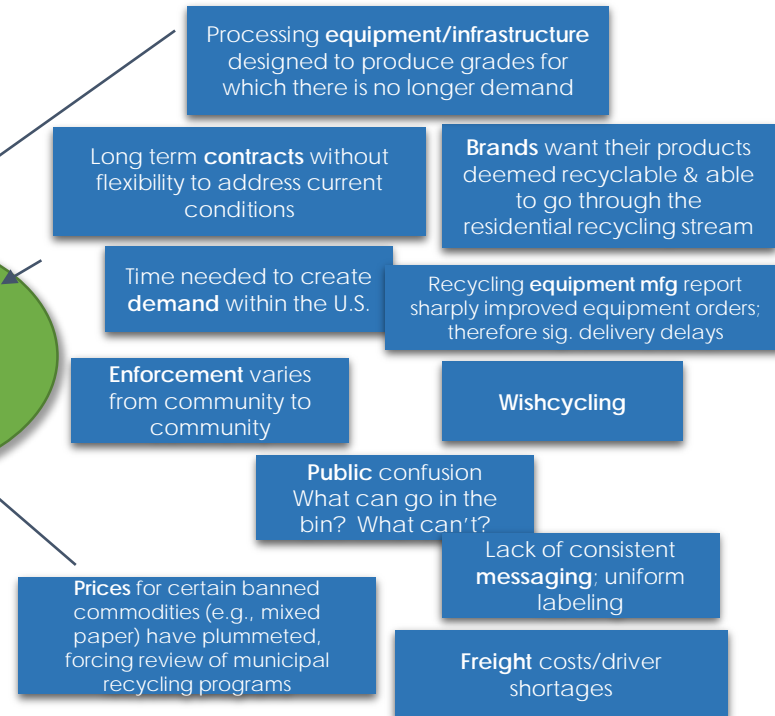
Processing **equipment/infrastructure** designed to produce grades for which there is no longer demand

Long term **contracts** without flexibility to address current conditions

**Brands** want their products deemed recyclable & able to go through the residential recycling stream

Time needed to create **demand** within the U.S.

Recycling **equipment mfg** report sharply improved equipment orders; therefore sig. delivery delays

**Enforcement** varies from community to community

**Wishcycling**

**Public** confusion What can go in the bin? What can't?

Lack of consistent **messaging**; uniform labeling

**Prices** for certain banned commodities (e.g., mixed paper) have plummeted, forcing review of municipal recycling programs

**Freight** costs/driver shortages